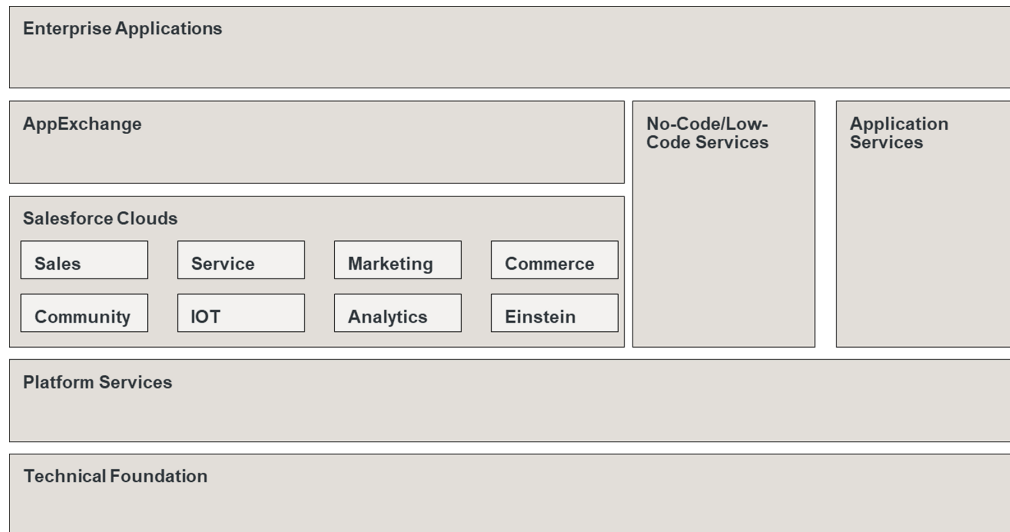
Enterprise Applications

AppExchange

No-Code/Low-Code Services

Application Services

Salesforce Clouds

Sales

Service

Marketing

Commerce

Community

IOT

Analytics

Einstein

Platform Services

Technical Foundation